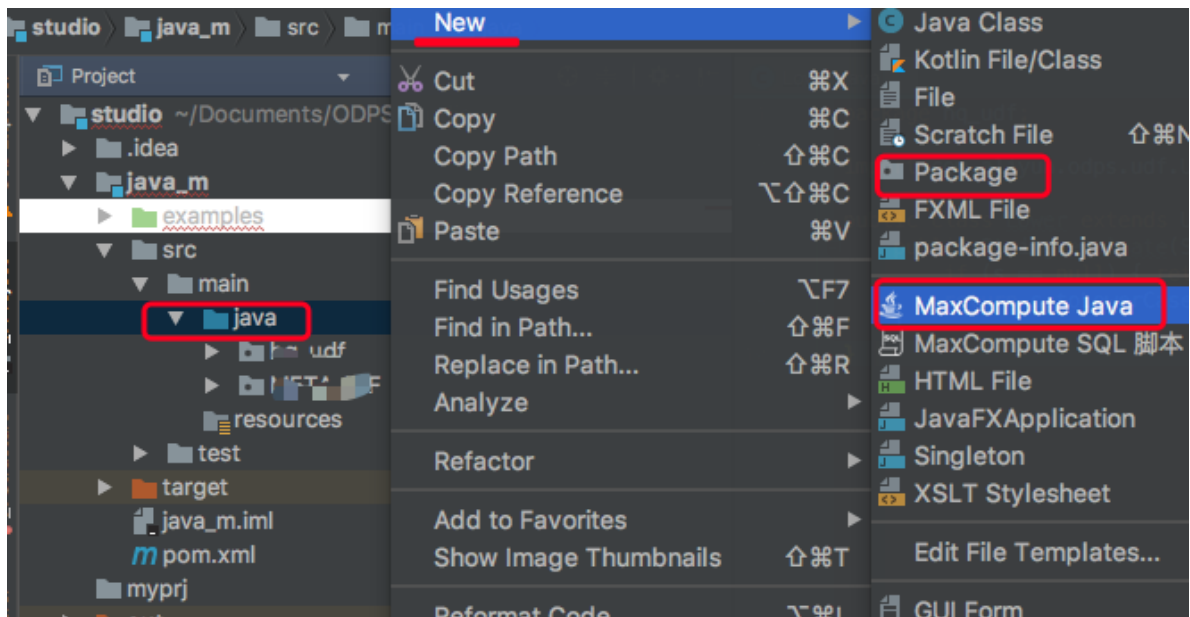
studio > java_m > src > m

Project

studio ~/Documents/ODPS
.idea
java_m
examples
src
main
java
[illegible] udf
META-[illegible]
resources
test
target
java_m.iml
pom.xml
myprj

New
Cut ⌘X
Copy ⌘C
Copy Path ⇧⌘C
Copy Reference ⌥⇧⌘C
Paste ⌘V
Find Usages ⌥F7
Find in Path... ⇧⌘F
Replace in Path... ⇧⌘R
Analyze
Refactor
Add to Favorites
Show Image Thumbnails ⇧⌘T
Reformat Code ⌥⌘L

Java Class
Kotlin File/Class
File
Scratch File ⇧⌘N
Package
FXML File
package-info.java
MaxCompute Java
MaxCompute SQL 脚本
HTML File
JavaFXApplication
Singleton
XSLT Stylesheet
Edit File Templates...
GUI Form